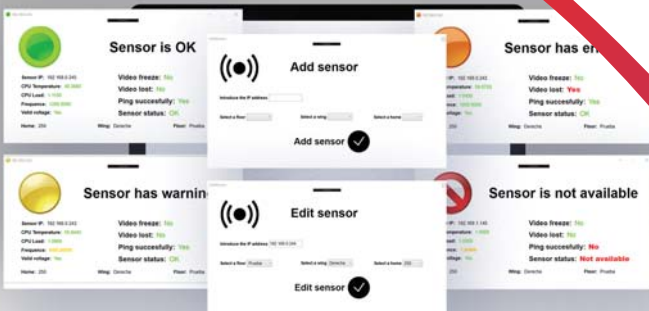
Sensor is OK

Sensor IP: 192.168.0.245
CPU Temperature: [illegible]
CPU Load: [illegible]
Frequence: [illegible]
Valid voltage: Yes

Video freeze: No
Video lost: No
Ping succesfully: Yes
Sensor status: OK

Home: 200
Wing: Derecha
Floor: Prueba

Add sensor

Introduce the IP address:

Select a floor:
Select a wing:
Select a home:

Add sensor

Sensor has er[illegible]

Sensor IP: 192.168.0.245
CPU Temperature: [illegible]
CPU Load: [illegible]
Frequence: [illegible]
Valid voltage: Yes

Video freeze: No
Video lost: Yes
Ping succesfully: Yes
Sensor status: OK

Home: 200
Wing: Derecha
Floor: Prueba

Sensor has warnin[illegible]

Sensor IP: 192.168.0.245
CPU Temperature: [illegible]
CPU Load: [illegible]
Frequence: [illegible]
Valid voltage: Yes

Video freeze: No
Video lost: No
Ping succesfully: Yes
Sensor status: OK

Home: 200
Wing: Derecha
Floor: Prueba

Edit sensor

Introduce the IP address: 192.168.0.245

Select a floor: Prueba
Select a wing: Derecha
Select a home: 200

Edit sensor

Sensor is not available

Sensor IP: 192.168.1.140
CPU Temperature: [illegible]
CPU Load: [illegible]
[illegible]
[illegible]

Video freeze: No
Video lost: No
Ping succesfully: No
Sensor status: Not available

Home: 200
Wing: Derecha
Floor: Prueba